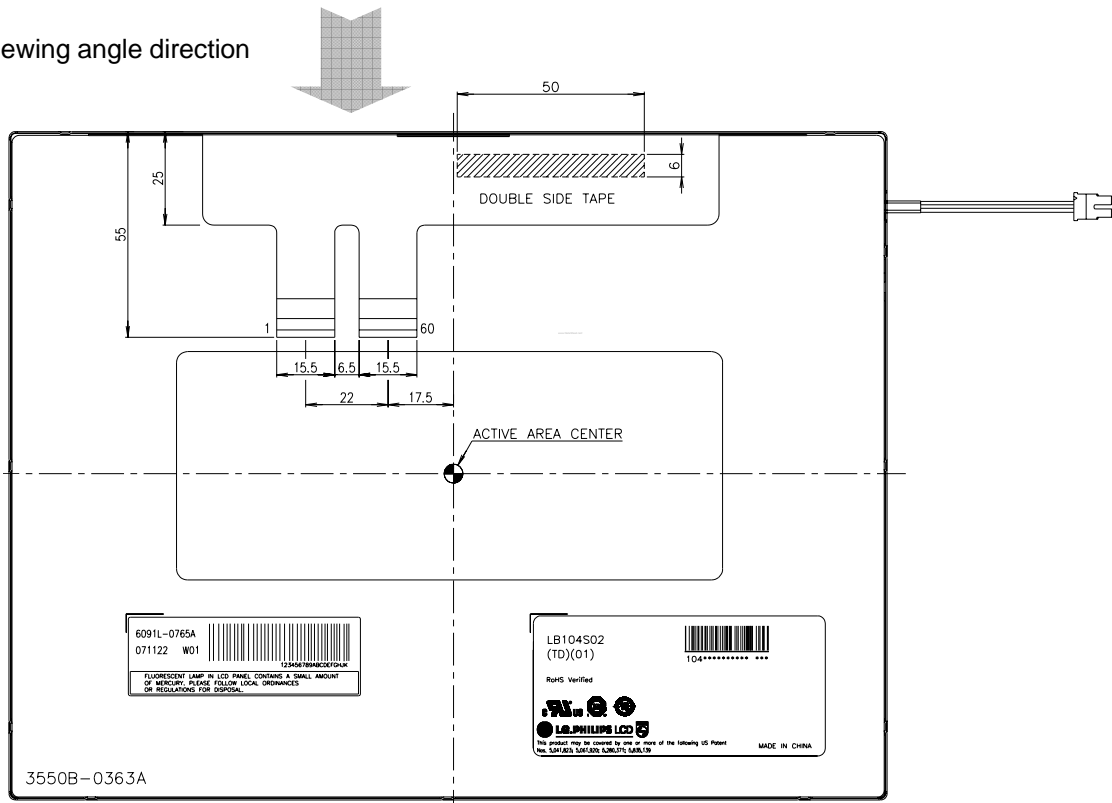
ewing angle direction

50

6

DOUBLE SIDE TAPE

25

55

1

60

15.5

6.5

15.5

22

17.5

ACTIVE AREA CENTER

6091L-0765A
071122 W01

123456789ABCDEFGHIJK

FLUORESCENT LAMP IN LCD PANEL CONTAINS A SMALL AMOUNT OF MERCURY. PLEASE FOLLOW LOCAL ORDINANCES OR REGULATIONS FOR DISPOSAL.

LB104S02
(TD)(01)

104********** ***

RoHS Verified

LG.PHILIPS LCD

This product may be covered by one or more of the following US Patent Nos. 5,041,823; 5,061,920; 6,280,371; 6,839,139

MADE IN CHINA

3550B-0363A